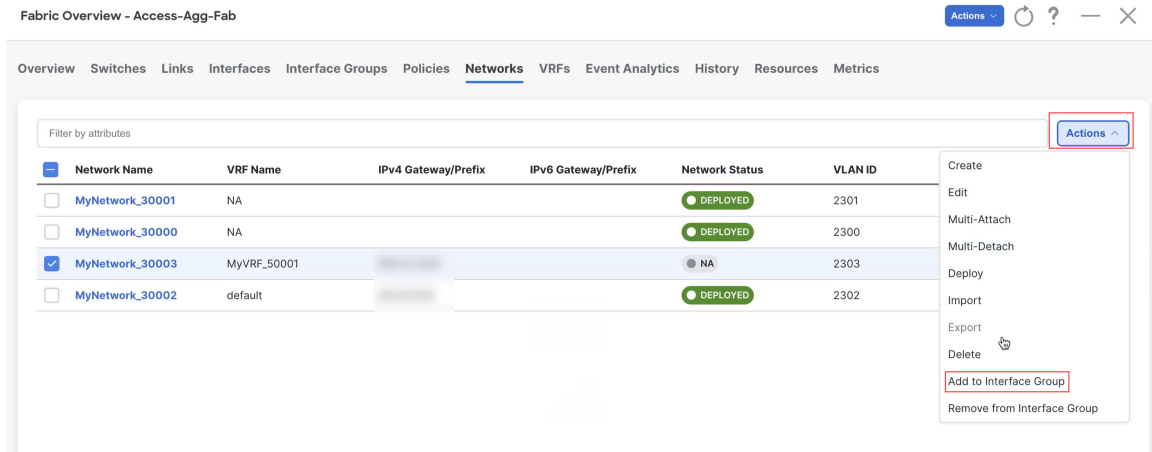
Fabric Overview - Access-Agg-Fab

Actions

Overview Switches Links Interfaces Interface Groups Policies Networks VRFs Event Analytics History Resources Metrics

Filter by attributes

Actions

| Network Name | VRF Name | IPv4 Gateway/Prefix | IPv6 Gateway/Prefix | Network Status | VLAN ID |
|---|---|---|---|---|---|
| MyNetwork_30001 | NA | | | DEPLOYED | 2301 |
| MyNetwork_30000 | NA | | | DEPLOYED | 2300 |
| MyNetwork_30003 | MyVRF_50001 | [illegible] | | NA | 2303 |
| MyNetwork_30002 | default | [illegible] | | DEPLOYED | 2302 |

Create
Edit
Multi-Attach
Multi-Detach
Deploy
Import
Export
Delete
Add to Interface Group
Remove from Interface Group